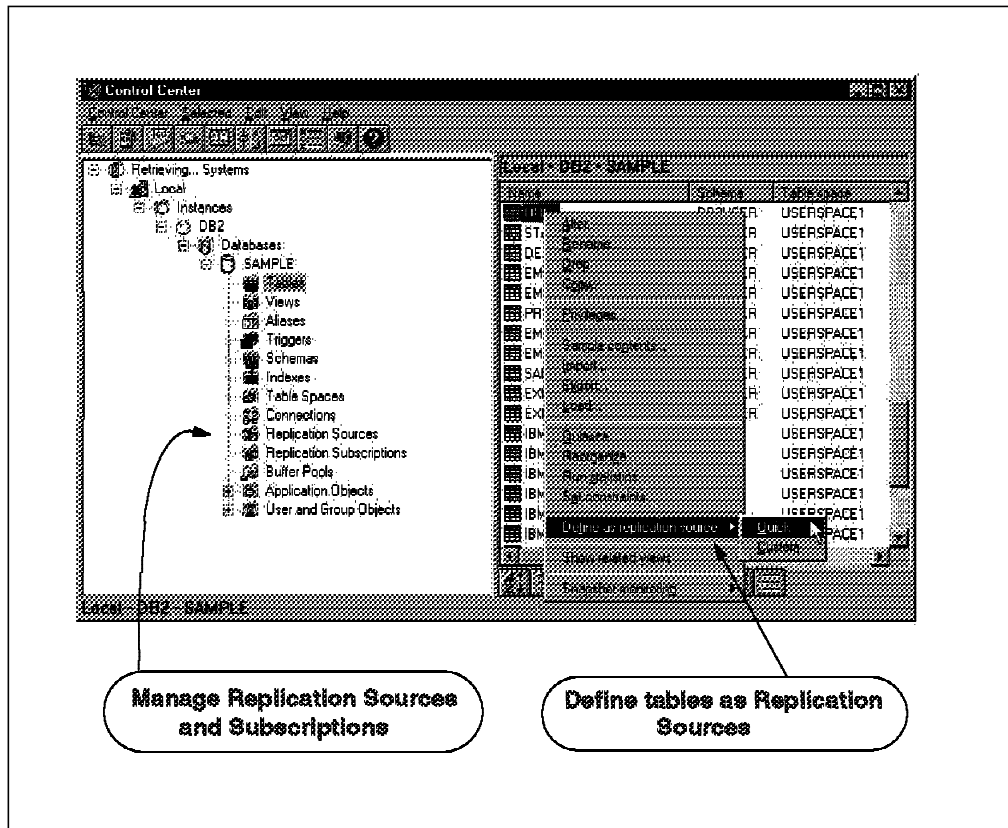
Control Center

Control Center Selected Edit View Help

Retrieving... Systems
Local
Instances
DB2
Databases
SAMPLE
Tables
Views
Aliases
Triggers
Schemas
Indexes
Table Spaces
Connections
Replication Sources
Replication Subscriptions
Buffer Pools
Application Objects
User and Group Objects

Local - DB2 - SAMPLE

| Name | Schema | Table space |
|---|---|---|
| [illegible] | DB2USER | USERSPACE1 |
| STA | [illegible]R | USERSPACE1 |
| DE | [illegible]R | USERSPACE1 |
| EM | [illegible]R | USERSPACE1 |
| EM | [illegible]R | USERSPACE1 |
| PR | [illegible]R | USERSPACE1 |
| EM | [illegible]R | USERSPACE1 |
| EM | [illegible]R | USERSPACE1 |
| SAI | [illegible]R | USERSPACE1 |
| EX | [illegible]R | USERSPACE1 |
| EX | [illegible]R | USERSPACE1 |
| IBM | | USERSPACE1 |
| IBM | | USERSPACE1 |
| IBM | | USERSPACE1 |
| IBM | | USERSPACE1 |
| IBM | | USERSPACE1 |
| IBM | | USERSPACE1 |

Alter
Rename
Drop
Copy
Privileges
Sample contents
Import
Export
Load
Reorganize
Reorganize
Run statistics
Set constraints
Define as replication source
Quick
Custom
Show related views
Snapshot monitoring

Local - DB2 - SAMPLE

Manage Replication Sources and Subscriptions

Define tables as Replication Sources